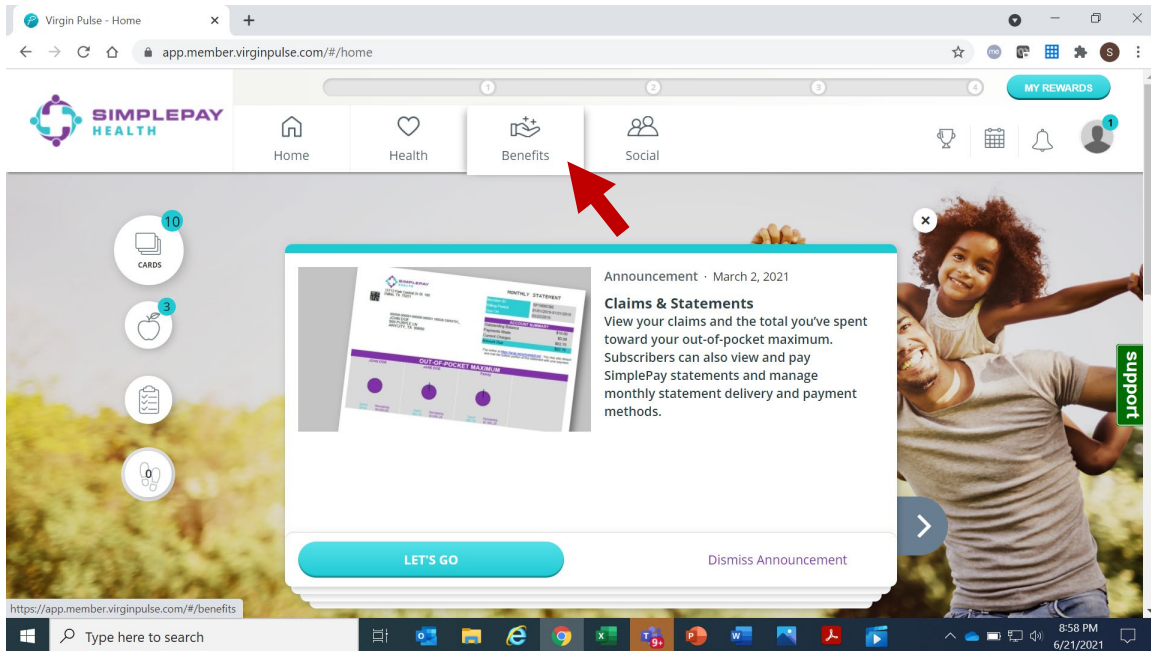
Virgin Pulse - Home

app.member.virginpulse.com/#/home

1 2 3 4

MY REWARDS

SIMPLEPAY HEALTH

Home Health Benefits Social

1

10 CARDS

3

0

Announcement · March 2, 2021

Claims & Statements

View your claims and the total you've spent toward your out-of-pocket maximum. Subscribers can also view and pay SimplePay statements and manage monthly statement delivery and payment methods.

SIMPLEPAY

MONTHLY STATEMENT

OUT-OF-POCKET MAXIMUM

LET'S GO

Dismiss Announcement

support

https://app.member.virginpulse.com/#/benefits

Type here to search

9+

8:58 PM
6/21/2021